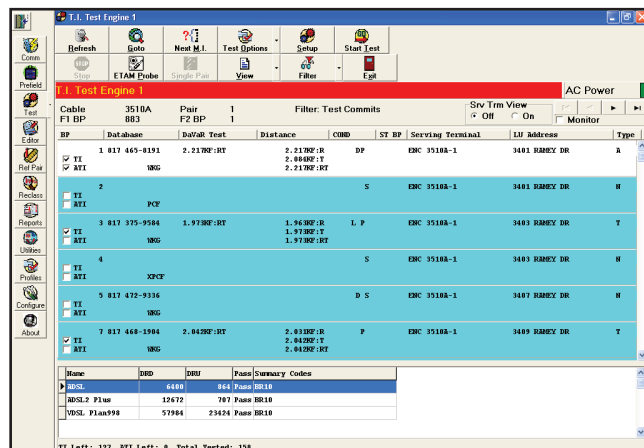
T.I. Test Engine 1

Refresh | Goto | Next M.I. | Test Options | Setup | Start Test
Stop | ETAM Probe | Single Pair | View | Filter | Exit

Comm
Prefield
Test
Editor
Ref Pair
Reclass
Reports
Utilities
Profiles
Configure
About

T.I. Test Engine 1

AC Power

Cable 3510A Pair 1 Filter: Test Commits
F1 BP 883 F2 BP 1

Srv Trm View
Off On
Monitor

| BP | Database | DaVaR Test | Distance | COND | ST BP | Serving Terminal | LU Address | Type |
|---|---|---|---|---|---|---|---|---|
| 1 817 465-8191 TI ATI | WKG | 2.217KF:RT | 2.217KF:R 2.084KF:T 2.217KF:RT | DP | | ENC 3510A-1 | 3401 RAMEY DR | A |
| 2 TI ATI | PCF | | | S | | ENC 3510A-1 | 3401 RAMEY DR | N |
| 3 817 375-9584 TI ATI | WKG | 1.973KF:RT | 1.963KF:R 1.973KF:T 1.973KF:RT | L P | | ENC 3510A-1 | 3403 RAMEY DR | T |
| 4 TI ATI | XPCF | | | S | | ENC 3510A-1 | 3403 RAMEY DR | N |
| 5 817 472-9336 TI ATI | WKG | | | D S | | ENC 3510A-1 | 3407 RAMEY DR | N |
| 7 817 468-1904 TI ATI | WKG | 2.042KF:RT | 2.031KF:R 2.042KF:T 2.042KF:RT | P | | ENC 3510A-1 | 3409 RAMEY DR | T |

| Name | DRD | DRU | Pass | Summary Codes |
|---|---|---|---|---|
| ADSL | 6400 | 864 | Pass | BR10 |
| ADSL2 Plus | 12672 | 707 | Pass | BR10 |
| VDSL Plan998 | 57984 | 23424 | Pass | BR10 |

TI Left: 127 ATI Left: 0 Total Tested: 158